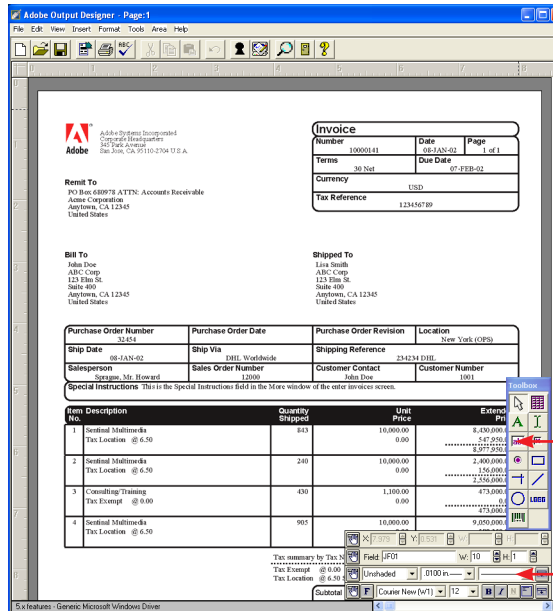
Adobe Output Designer - Page:1

File Edit View Insert Format Tools Area Help

Adobe

Adobe Systems Incorporated
Corporate Headquarters
345 Park Avenue
San Jose, CA 95110-2704 U.S.A.

Invoice

| Number | Date | Page |
|---|---|---|
| 10000141 | 08-JAN-02 | 1 of 1 |
| Terms | Due Date | |
| 30 Net | 07-FEB-02 | |

Currency
USD

Tax Reference
123456789

Remit To
PO Box 680978 ATTN: Accounts Receivable
Acme Corporation
Anytown, CA 12345
United States

Bill To
John Doe
ABC Corp
123 Elm St.
Suite 400
Anytown, CA 12345
United States

Shipped To
Lisa Smith
ABC Corp
123 Elm St.
Suite 400
Anytown, CA 12345
United States

| Purchase Order Number | Purchase Order Date | Purchase Order Revision | Location |
|---|---|---|---|
| 32454 | | | New York (OPS) |
| Ship Date | Ship Via | Shipping Reference | |
| 08-JAN-02 | DHL Worldwide | 234234 DHL | |
| Salesperson | Sales Order Number | Customer Contact | Customer Number |
| Sprague, Mr. Howard | 12000 | John Doe | 1001 |

Special Instructions This is the Special Instructions field in the More window of the enter invoices screen.

| Item No. | Description | Quantity Shipped | Unit Price | Extend |
|---|---|---|---|---|
| 1 | Sentinal Multimedia Tax Location @ 6.50 | 843 | 10,000.00 0.00 | 8,430,000. 547,950. 8,977,950. |
| 2 | Sentinal Multimedia Tax Location @ 6.50 | 240 | 10,000.00 0.00 | 2,400,000. 156,000. 2,556,000. |
| 3 | Consulting/Training Tax Exempt @ 0.00 | 430 | 1,100.00 0.00 | 473,000. 0. 473,000. |
| 4 | Sentinal Multimedia Tax Location @ 6.50 | 905 | 10,000.00 | 9,050,000. |

Tax summary by Tax N
Tax Exempt @ 0.00
Tax Location @ 6.50

Subtotal

Toolbox

X: 7.979 Y: 8.531 W: H:
Field: JF01 W: 10 H: 1
Unshaded .0100 in
F Courier New (W1) 12 B I

5.x features - Generic Microsoft Windows Driver